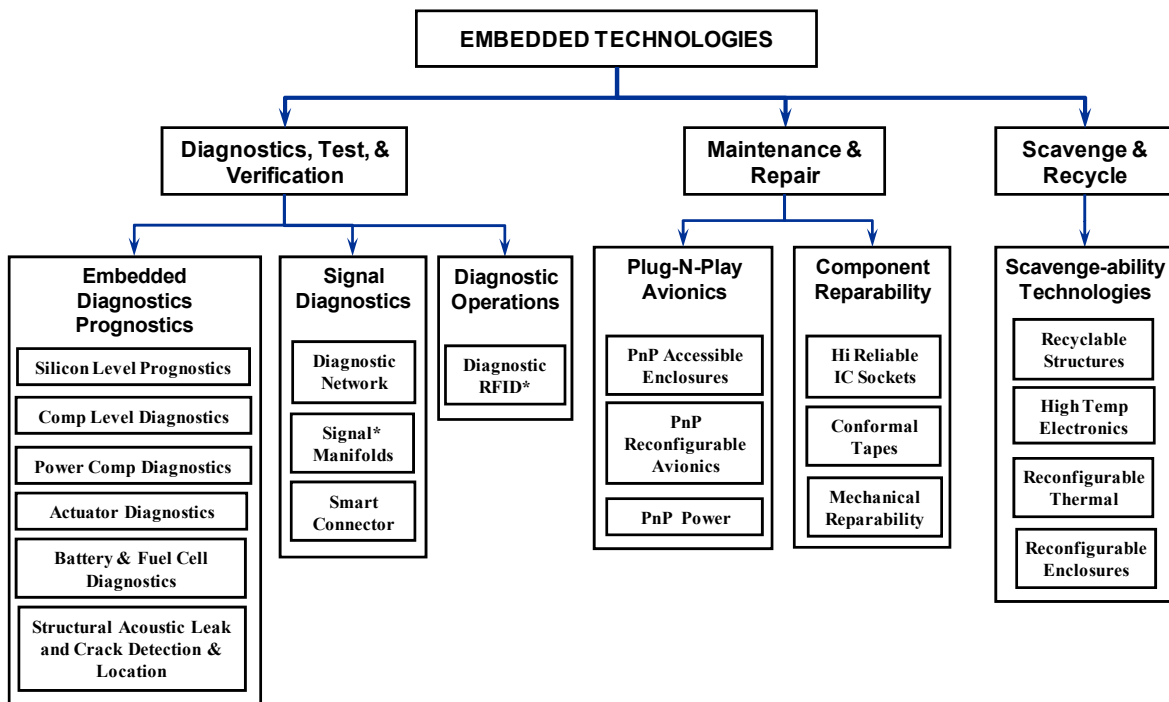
EMBEDDED TECHNOLOGIES

Diagnostics, Test, & Verification

Maintenance & Repair

Scavenge & Recycle

Embedded Diagnostics Prognostics

Silicon Level Prognostics

Comp Level Diagnostics

Power Comp Diagnostics

Actuator Diagnostics

Battery & Fuel Cell Diagnostics

Structural Acoustic Leak and Crack Detection & Location

Signal Diagnostics

Diagnostic Network

Signal* Manifolds

Smart Connector

Diagnostic Operations

Diagnostic RFID*

Plug-N-Play Avionics

PnP Accessible Enclosures

PnP Reconfigurable Avionics

PnP Power

Component Reparability

Hi Reliable IC Sockets

Conformal Tapes

Mechanical Reparability

Scavenge-ability Technologies

Recyclable Structures

High Temp Electronics

Reconfigurable Thermal

Reconfigurable Enclosures